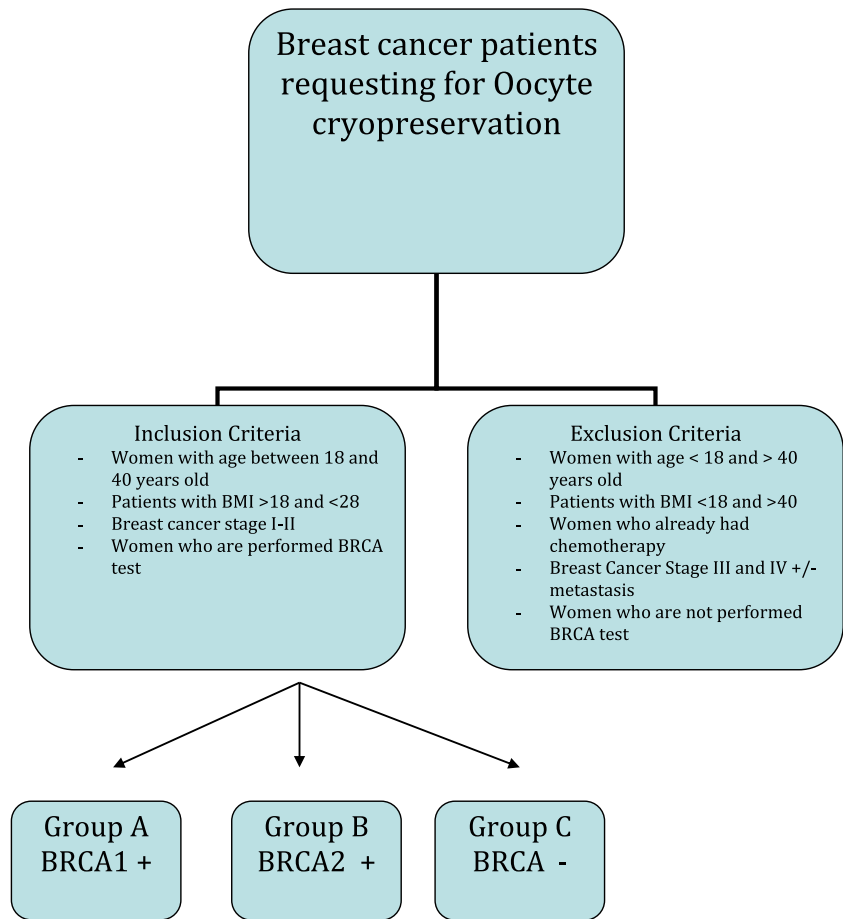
Breast cancer patients requesting for Oocyte cryopreservation

Inclusion Criteria
- Women with age between 18 and 40 years old
- Patients with BMI >18 and <28
- Breast cancer stage I-II
- Women who are performed BRCA test

Exclusion Criteria
- Women with age < 18 and > 40 years old
- Patients with BMI <18 and >40
- Women who already had chemotherapy
- Breast Cancer Stage III and IV +/- metastasis
- Women who are not performed BRCA test

Group A BRCA1 +

Group B BRCA2 +

Group C BRCA -